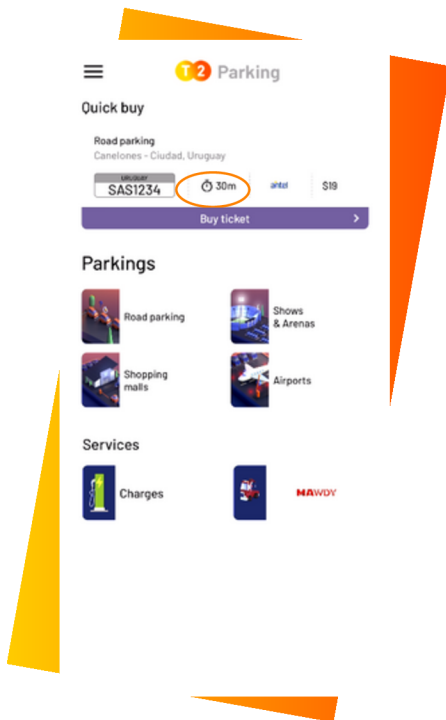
T2 Parking

Quick buy

Road parking
Canelones - Ciudad, Uruguay

URUGUAY
SAS1234

30m

antel

$19

Buy ticket

Parkings

Road parking

Shows & Arenas

Shopping malls

Airports

Services

Charges

HAWDY